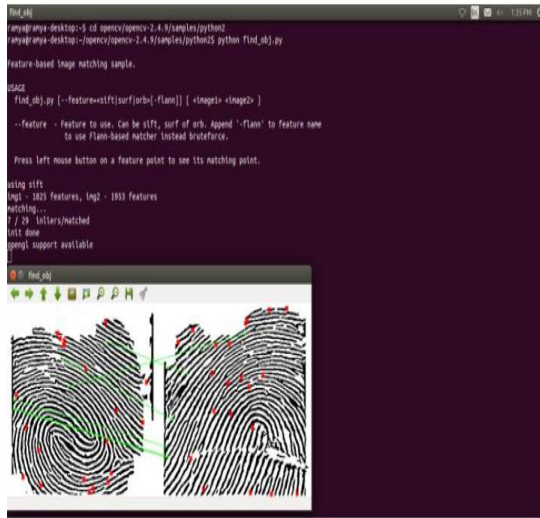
find_obj

ramya@ramya-desktop:~$ cd opencv/opencv-2.4.9/samples/python2
ramya@ramya-desktop:~/opencv/opencv-2.4.9/samples/python2$ python find_obj.py

Feature-based image matching sample.

USAGE
find_obj.py [--feature=<sift|surf|orb>[-flann]] [ <image1> <image2> ]

--feature - Feature to use. Can be sift, surf of orb. Append '-flann' to feature name to use Flann-based matcher instead bruteforce.

Press left mouse button on a feature point to see its matching point.

using sift
img1 - 1025 features, img2 - 1953 features
matching...
7 / 29 inliers/matched
init done
opengl support available

find_obj

1:35 PM